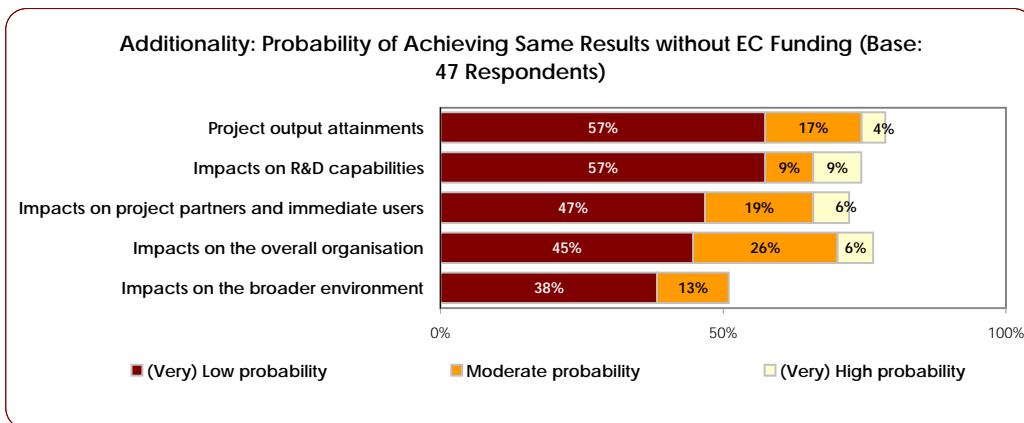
Additionality: Probability of Achieving Same Results without EC Funding (Base: 47 Respondents)

| | (Very) Low probability | Moderate probability | (Very) High probability |
|---|---|---|---|
| Project output attainments | 57% | 17% | 4% |
| Impacts on R&D capabilities | 57% | 9% | 9% |
| Impacts on project partners and immediate users | 47% | 19% | 6% |
| Impacts on the overall organisation | 45% | 26% | 6% |
| Impacts on the broader environment | 38% | 13% | |

0%
50%
100%

(Very) Low probability
Moderate probability
(Very) High probability